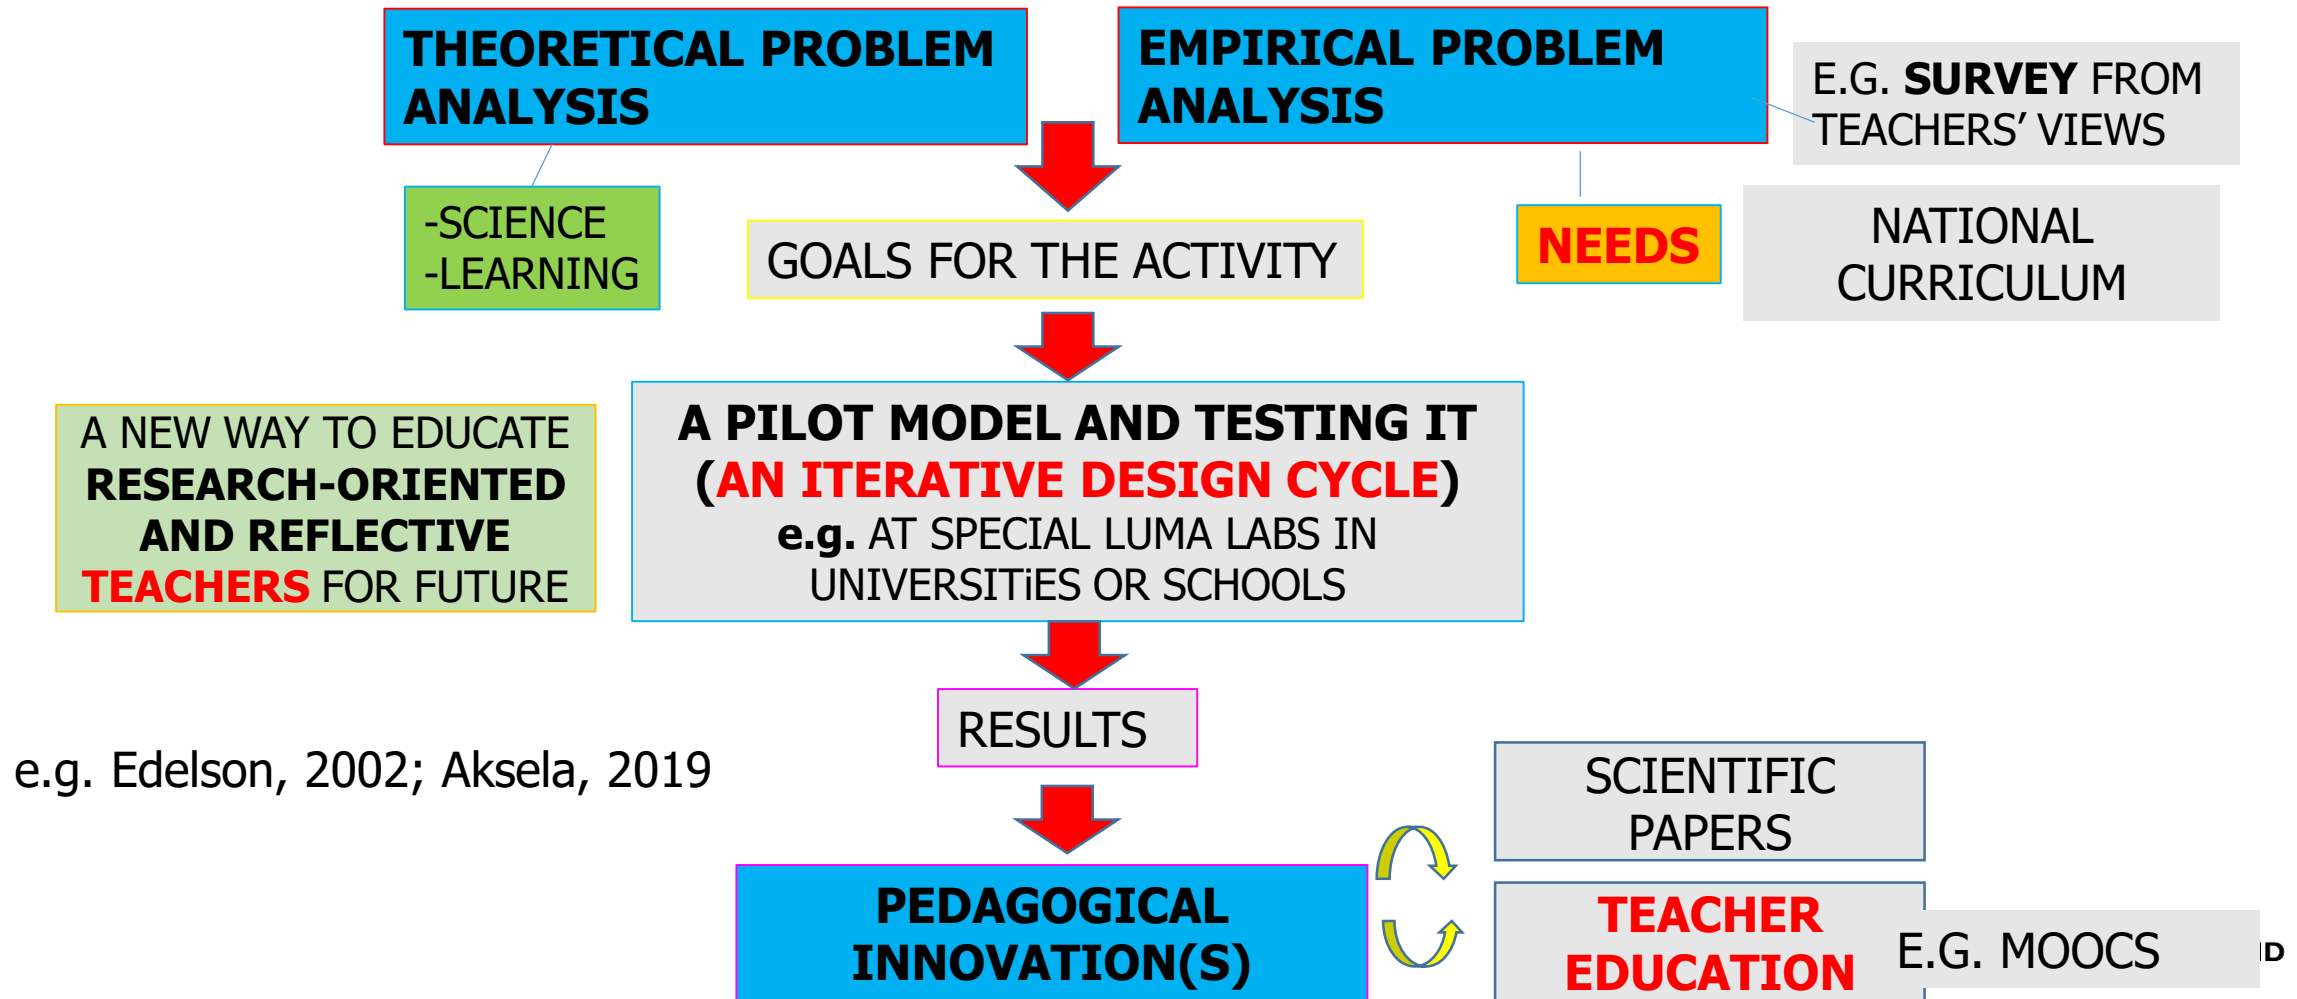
THEORETICAL PROBLEM ANALYSIS

EMPIRICAL PROBLEM ANALYSIS

E.G. SURVEY FROM TEACHERS' VIEWS

-SCIENCE
-LEARNING

GOALS FOR THE ACTIVITY

NEEDS

NATIONAL CURRICULUM

A NEW WAY TO EDUCATE RESEARCH-ORIENTED AND REFLECTIVE TEACHERS FOR FUTURE

A PILOT MODEL AND TESTING IT (AN ITERATIVE DESIGN CYCLE) e.g. AT SPECIAL LUMA LABS IN UNIVERSITiES OR SCHOOLS

RESULTS

e.g. Edelson, 2002; Aksela, 2019

SCIENTIFIC PAPERS

PEDAGOGICAL INNOVATION(S)

TEACHER EDUCATION

E.G. MOOCS

ID